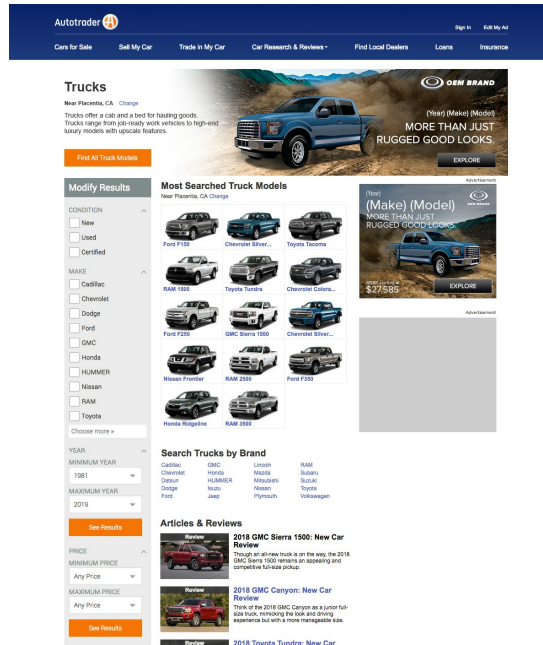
Autotrader

Sign In   Edit My Ad

Cars for Sale   Sell My Car   Trade in My Car   Car Research & Reviews   Find Local Dealers   Loans   Insurance

Trucks

Near Placentia, CA Change

Trucks offer a cab and a bed for hauling goods. Trucks range from job-ready work vehicles to high-end luxury models with upscale features.

Find All Truck Models

OEM BRAND

(Year) (Make) (Model)
MORE THAN JUST RUGGED GOOD LOOKS.

EXPLORE

Advertisement

Modify Results

CONDITION
New
Used
Certified

MAKE
Cadillac
Chevrolet
Dodge
Ford
GMC
Honda
HUMMER
Nissan
RAM
Toyota
Choose more »

YEAR
MINIMUM YEAR
1981
MAXIMUM YEAR
2019
See Results

PRICE
MINIMUM PRICE
Any Price
MAXIMUM PRICE
Any Price
See Results

Most Searched Truck Models
Near Placentia, CA Change

Ford F150   Chevrolet Silver...   Toyota Tacoma
RAM 1500   Toyota Tundra   Chevrolet Colora...
Ford F250   GMC Sierra 1500   Chevrolet Silver...
Nissan Frontier   RAM 2500   Ford F350
Honda Ridgeline   RAM 3500

(Year)
(Make) (Model)
MORE THAN JUST RUGGED GOOD LOOKS.
OEM BRAND
$27,585
EXPLORE

Advertisement

Search Trucks by Brand

| Cadillac | GMC | Lincoln | RAM |
|---|---|---|---|
| Chevrolet | Honda | Mazda | Subaru |
| Datsun | HUMMER | Mitsubishi | Suzuki |
| Dodge | Isuzu | Nissan | Toyota |
| Ford | Jeep | Plymouth | Volkswagen |

Articles & Reviews

Review
2018 GMC Sierra 1500: New Car Review
Though an all-new truck is on the way, the 2018 GMC Sierra 1500 remains an appealing and competitive full-size pickup.

Review
2018 GMC Canyon: New Car Review
Think of the 2018 GMC Canyon as a junior full-size truck, mimicking the look and driving experience but with a more manageable size.

Review
2018 Toyota Tundra: New Car